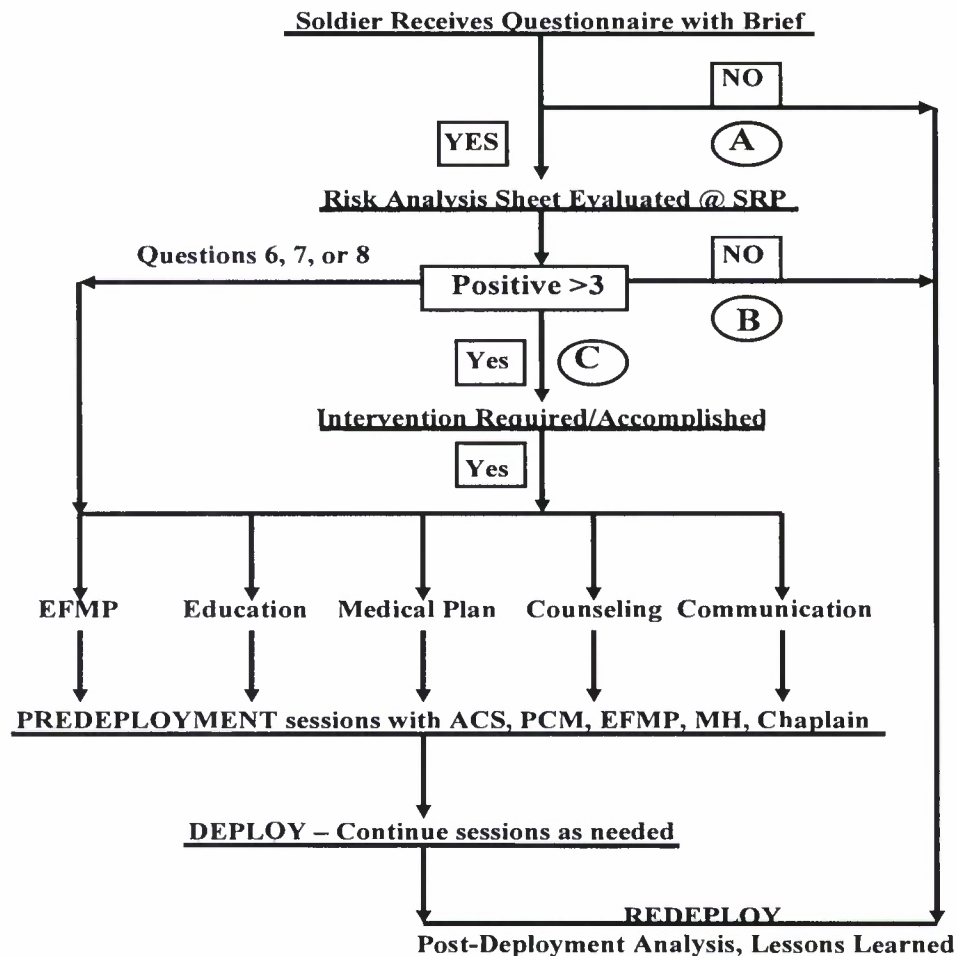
Soldier Receives Questionnaire with Brief

NO

A

YES

Risk Analysis Sheet Evaluated @ SRP

Questions 6, 7, or 8

Positive >3

NO

B

Yes

C

Intervention Required/Accomplished

Yes

EFMP

Education

Medical Plan

Counseling

Communication

PREDEPLOYMENT sessions with ACS, PCM, EFMP, MH, Chaplain

DEPLOY – Continue sessions as needed

REDEPLOY

Post-Deployment Analysis, Lessons Learned